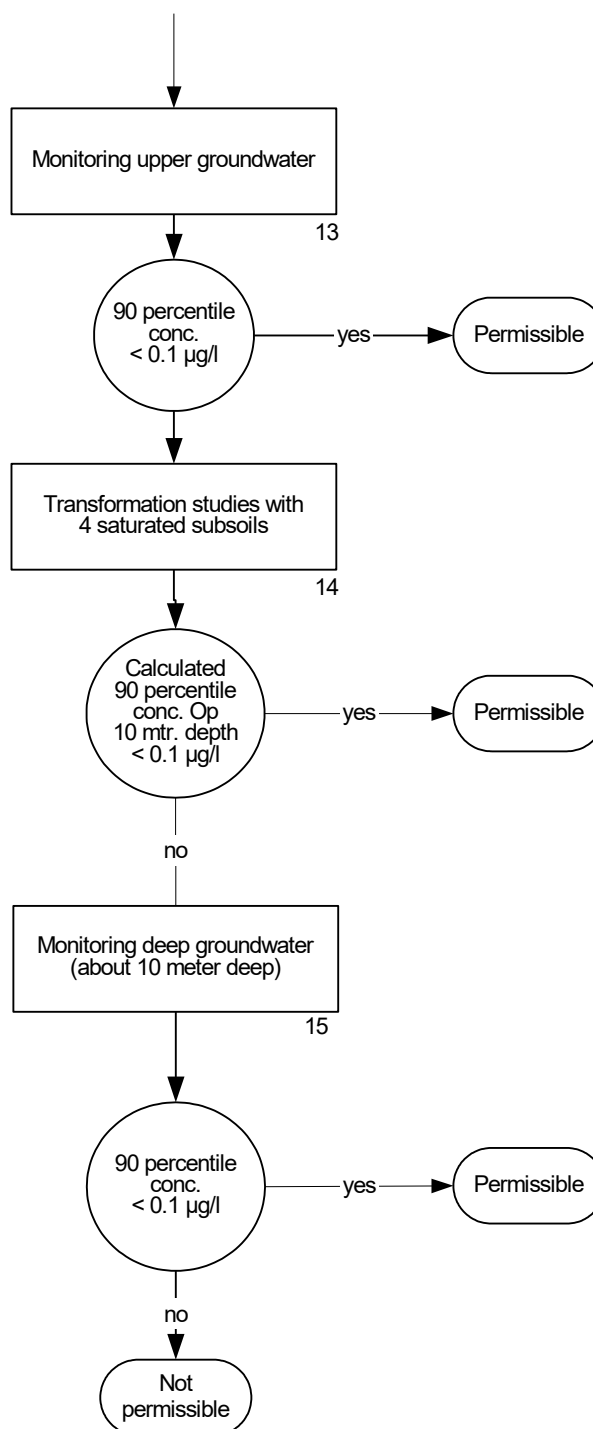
Monitoring upper groundwater

13

90 percentile conc. < 0.1 µg/l

yes

Permissible

Transformation studies with 4 saturated subsoils

14

Calculated 90 percentile conc. Op 10 mtr. depth < 0.1 µg/l

yes

Permissible

no

Monitoring deep groundwater (about 10 meter deep)

15

90 percentile conc. < 0.1 µg/l

yes

Permissible

no

Not permissible